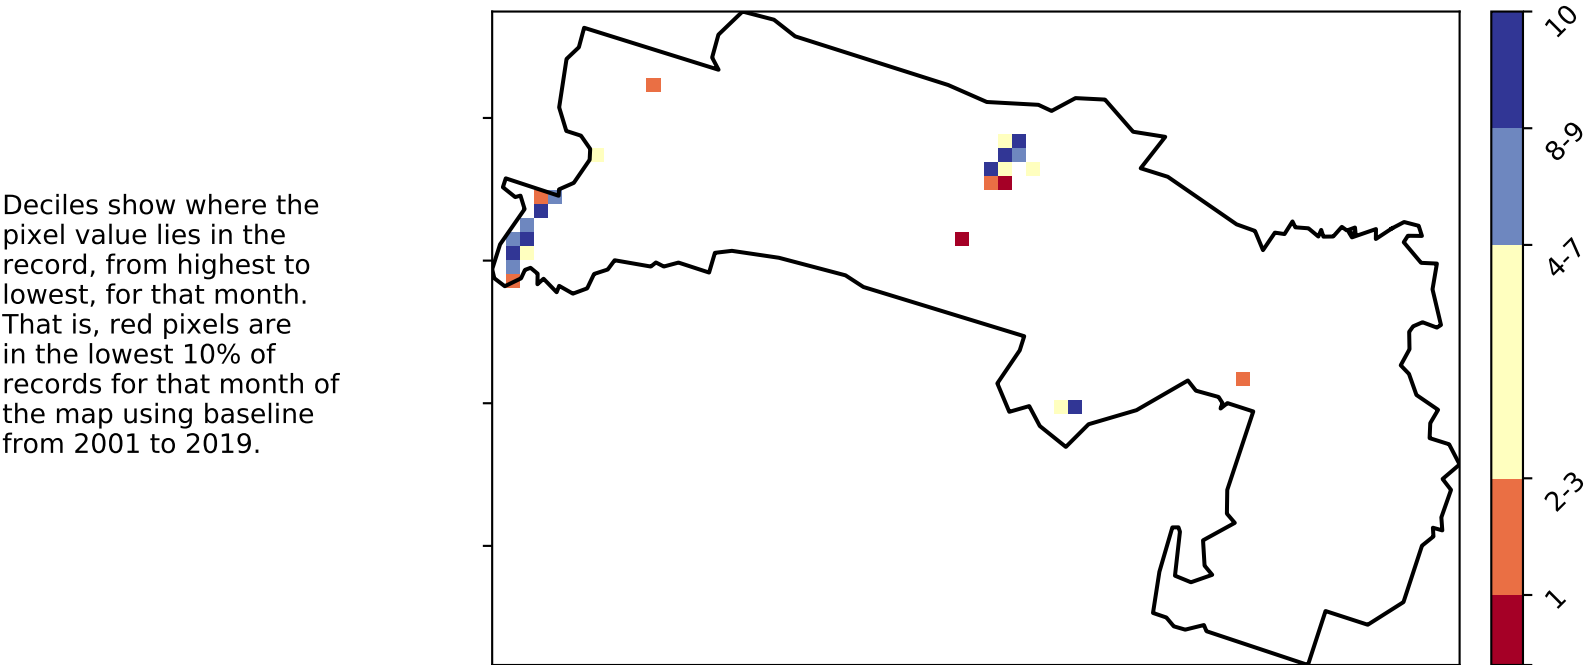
Deciles show where the pixel value lies in the record, from highest to lowest, for that month. That is, red pixels are in the lowest 10% of records for that month of the map using baseline from 2001 to 2019.

10
8-9
4-7
2-3
1